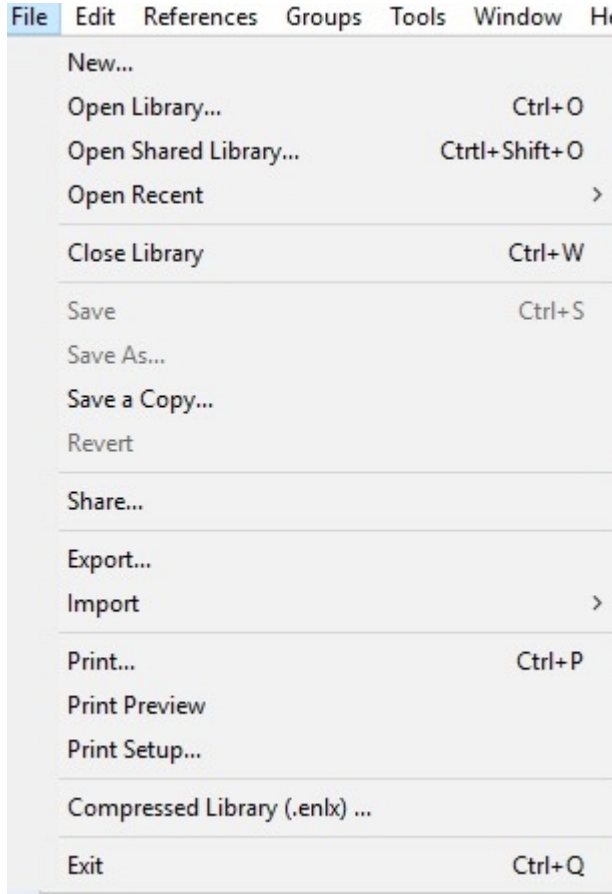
File Edit References Groups Tools Window H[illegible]

New...

Open Library... Ctrl+O

Open Shared Library... Ctrtl+Shift+O

Open Recent >

Close Library Ctrl+W

Save Ctrl+S

Save As...

Save a Copy...

Revert

Share...

Export...

Import >

Print... Ctrl+P

Print Preview

Print Setup...

Compressed Library (.enlx) ...

Exit Ctrl+Q